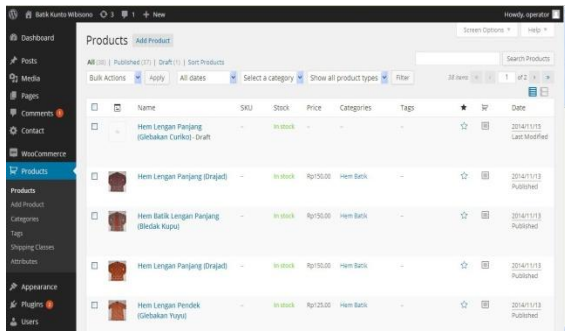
Batik Kunto Wibisono 3 1 + New

Howdy, operator

Dashboard

Posts

Media

Pages

Comments

Contact

WooCommerce

Products

Products

Add Product

Categories

Tags

Shipping Classes

Attributes

Appearance

Plugins

Users

Screen Options ▾ Help ▾

Products Add Product

All (38) | Published (37) | Draft (1) | Sort Products

Search Products

Bulk Actions Apply All dates Select a category Show all product types Filter 38 items « ‹ 1 of 2 › »

| | | Name | SKU | Stock | Price | Categories | Tags | ★ | | Date |
|---|---|---|---|---|---|---|---|---|---|---|
| ☐ | | Hem Lengan Panjang (Glebakan Curiko) - Draft | – | In stock | – | – | – | ☆ | | 2014/11/13 Last Modified |
| ☐ | | Hem Lengan Panjang (Drajad) | – | In stock | Rp150.00 | Hem Batik | – | ☆ | | 2014/11/13 Published |
| ☐ | | Hem Batik Lengan Panjang (Bledak Kupu) | – | In stock | Rp150.00 | Hem Batik | – | ☆ | | 2014/11/13 Published |
| ☐ | | Hem Lengan Panjang (Drajad) | – | In stock | Rp150.00 | Hem Batik | – | ☆ | | 2014/11/13 Published |
| ☐ | | Hem Lengan Pendek (Glebakan Yuyu) | – | In stock | Rp125.00 | Hem Batik | – | ☆ | | 2014/11/13 Published |